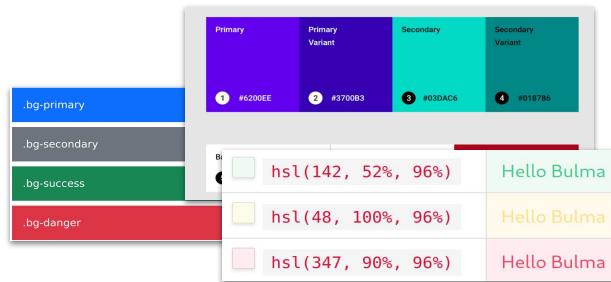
Primary

Primary Variant

Secondary

Secondary Variant

1 #6200EE

2 #3700B3

3 #03DAC6

4 #018786

.bg-primary

.bg-secondary

.bg-success

.bg-danger

Ba

hsl(142, 52%, 96%)

Hello Bulma

hsl(48, 100%, 96%)

Hello Bulma

hsl(347, 90%, 96%)

Hello Bulma